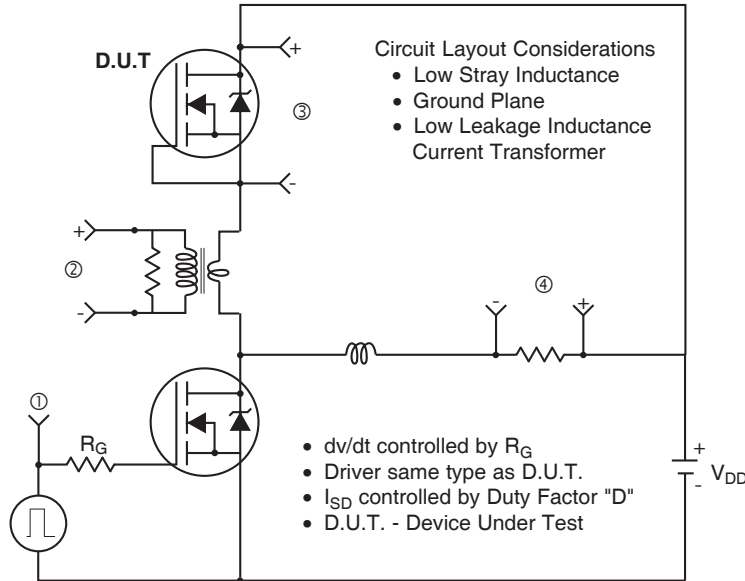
D.U.T

+

-

③

Circuit Layout Considerations
• Low Stray Inductance
• Ground Plane
• Low Leakage Inductance Current Transformer

+

②

-

④

-

+

①

$R_G$

• dv/dt controlled by $R_G$
• Driver same type as D.U.T.
• $I_{SD}$ controlled by Duty Factor "D"
• D.U.T. - Device Under Test

+

-

$V_{DD}$